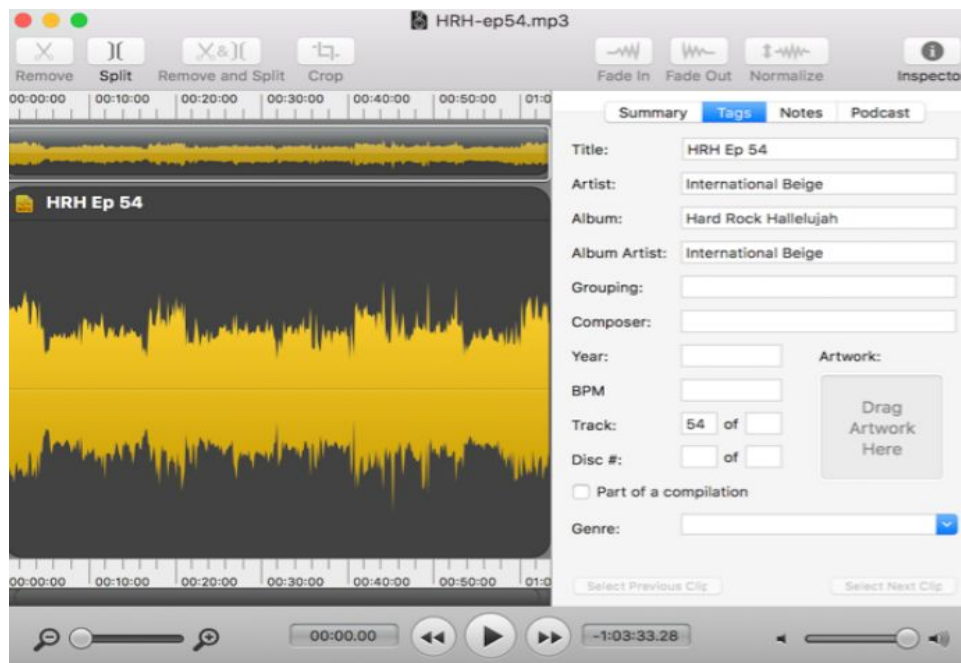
HRH-ep54.mp3

Remove
Split
Remove and Split
Crop
Fade In
Fade Out
Normalize
Inspecto

00:00:00 00:10:00 00:20:00 00:30:00 00:40:00 00:50:00 01:0

HRH Ep 54

00:00:00 00:10:00 00:20:00 00:30:00 00:40:00 00:50:00 01:0

Summary Tags Notes Podcast

Title: HRH Ep 54
Artist: International Beige
Album: Hard Rock Hallelujah
Album Artist: International Beige
Grouping:
Composer:
Year:
Artwork:
BPM
Drag Artwork Here
Track: 54 of
Disc #: of
Part of a compilation
Genre:

Select Previous Clip
Select Next Clip

00:00.00
-1:03:33.28